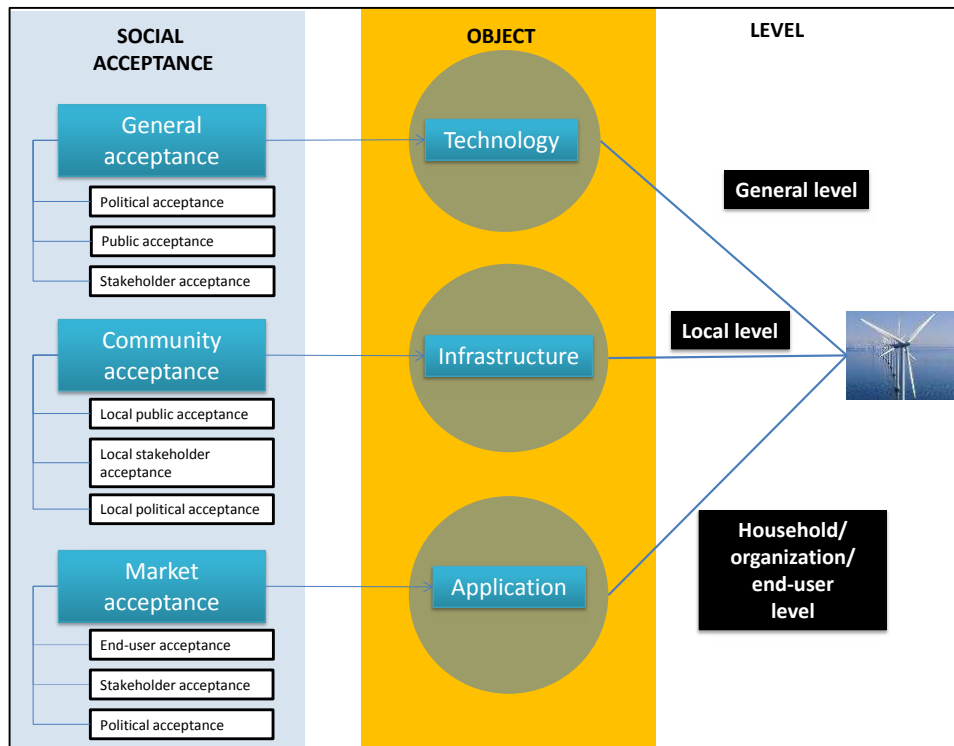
SOCIAL ACCEPTANCE

OBJECT

LEVEL

General acceptance

Political acceptance

Public acceptance

Stakeholder acceptance

Community acceptance

Local public acceptance

Local stakeholder acceptance

Local political acceptance

Market acceptance

End-user acceptance

Stakeholder acceptance

Political acceptance

Technology

Infrastructure

Application

General level

Local level

Household/ organization/ end-user level